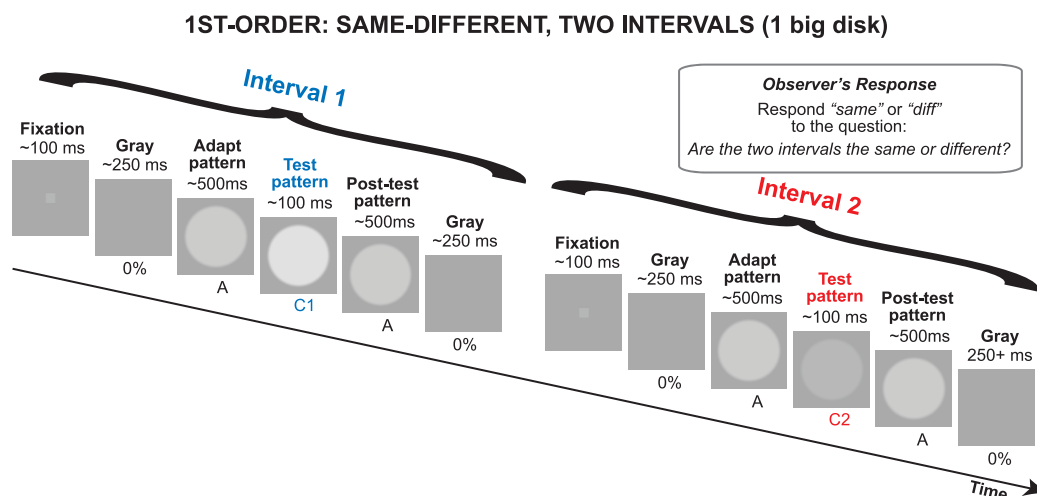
1ST-ORDER: SAME-DIFFERENT, TWO INTERVALS (1 big disk)

Interval 1

Observer's Response
Respond "same" or "diff" to the question:
Are the two intervals the same or different?

Fixation ~100 ms

Gray ~250 ms
0%

Adapt pattern ~500ms
A

Test pattern ~100 ms
C1

Post-test pattern ~500ms
A

Gray ~250 ms
0%

Interval 2

Fixation ~100 ms

Gray ~250 ms
0%

Adapt pattern ~500ms
A

Test pattern ~100 ms
C2

Post-test pattern ~500ms
A

Gray 250+ ms
0%

Time